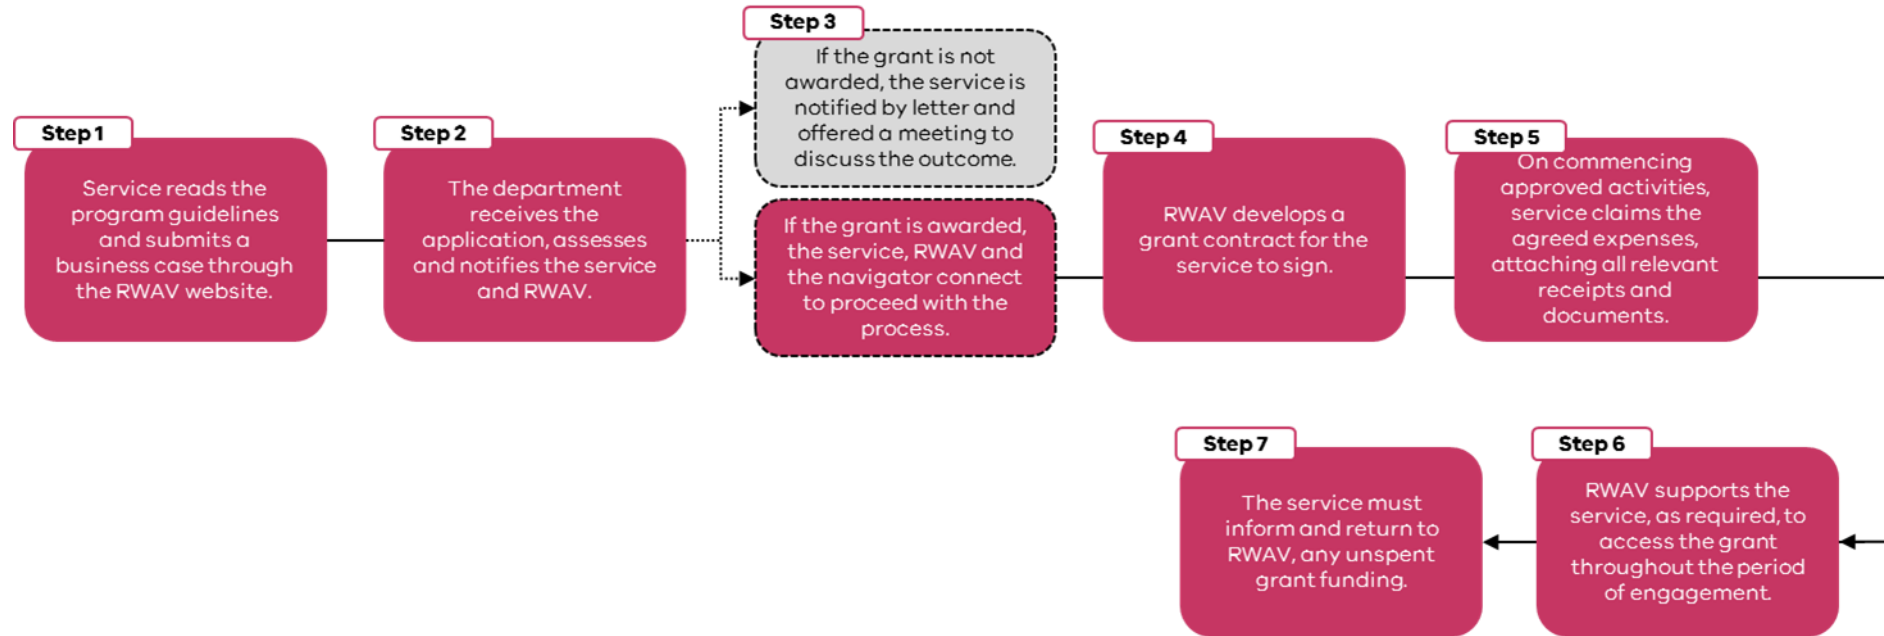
Step 1

Service reads the program guidelines and submits a business case through the RWAV website.

Step 2

The department receives the application, assesses and notifies the service and RWAV.

Step 3

If the grant is not awarded, the service is notified by letter and offered a meeting to discuss the outcome.

If the grant is awarded, the service, RWAV and the navigator connect to proceed with the process.

Step 4

RWAV develops a grant contract for the service to sign.

Step 5

On commencing approved activities, service claims the agreed expenses, attaching all relevant receipts and documents.

Step 6

RWAV supports the service, as required, to access the grant throughout the period of engagement.

Step 7

The service must inform and return to RWAV, any unspent grant funding.